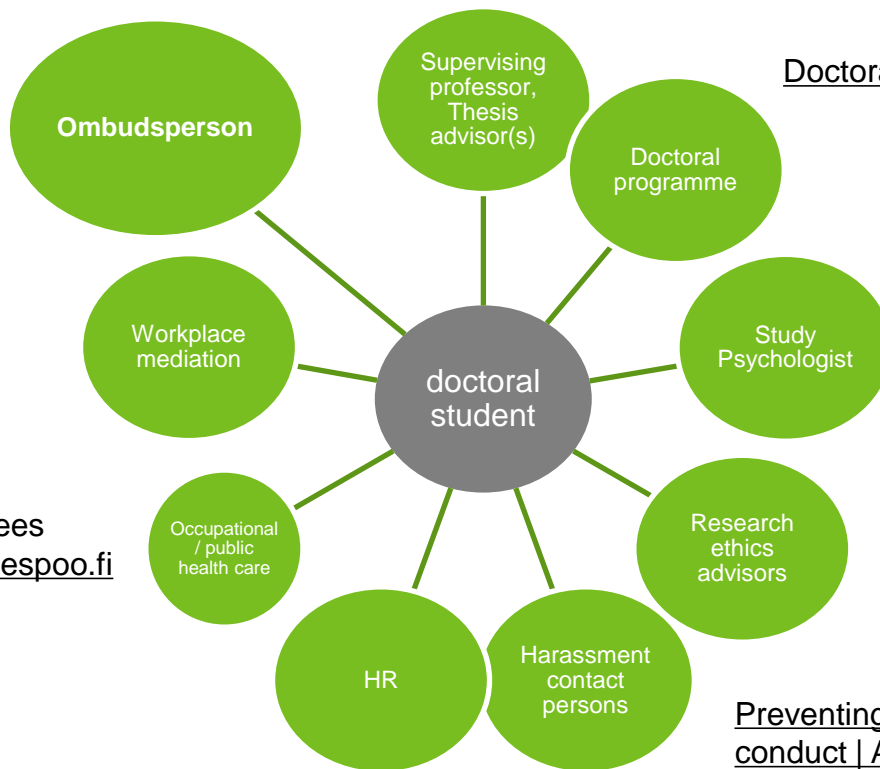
Ombudsperson

Supervising professor, Thesis advisor(s)

Doctora

Doctoral programme

Workplace mediation

doctoral student

Study Psychologist

ees
espoo.fi

Occupational / public health care

Research ethics advisors

HR

Harassment contact persons

Preventing
conduct | A